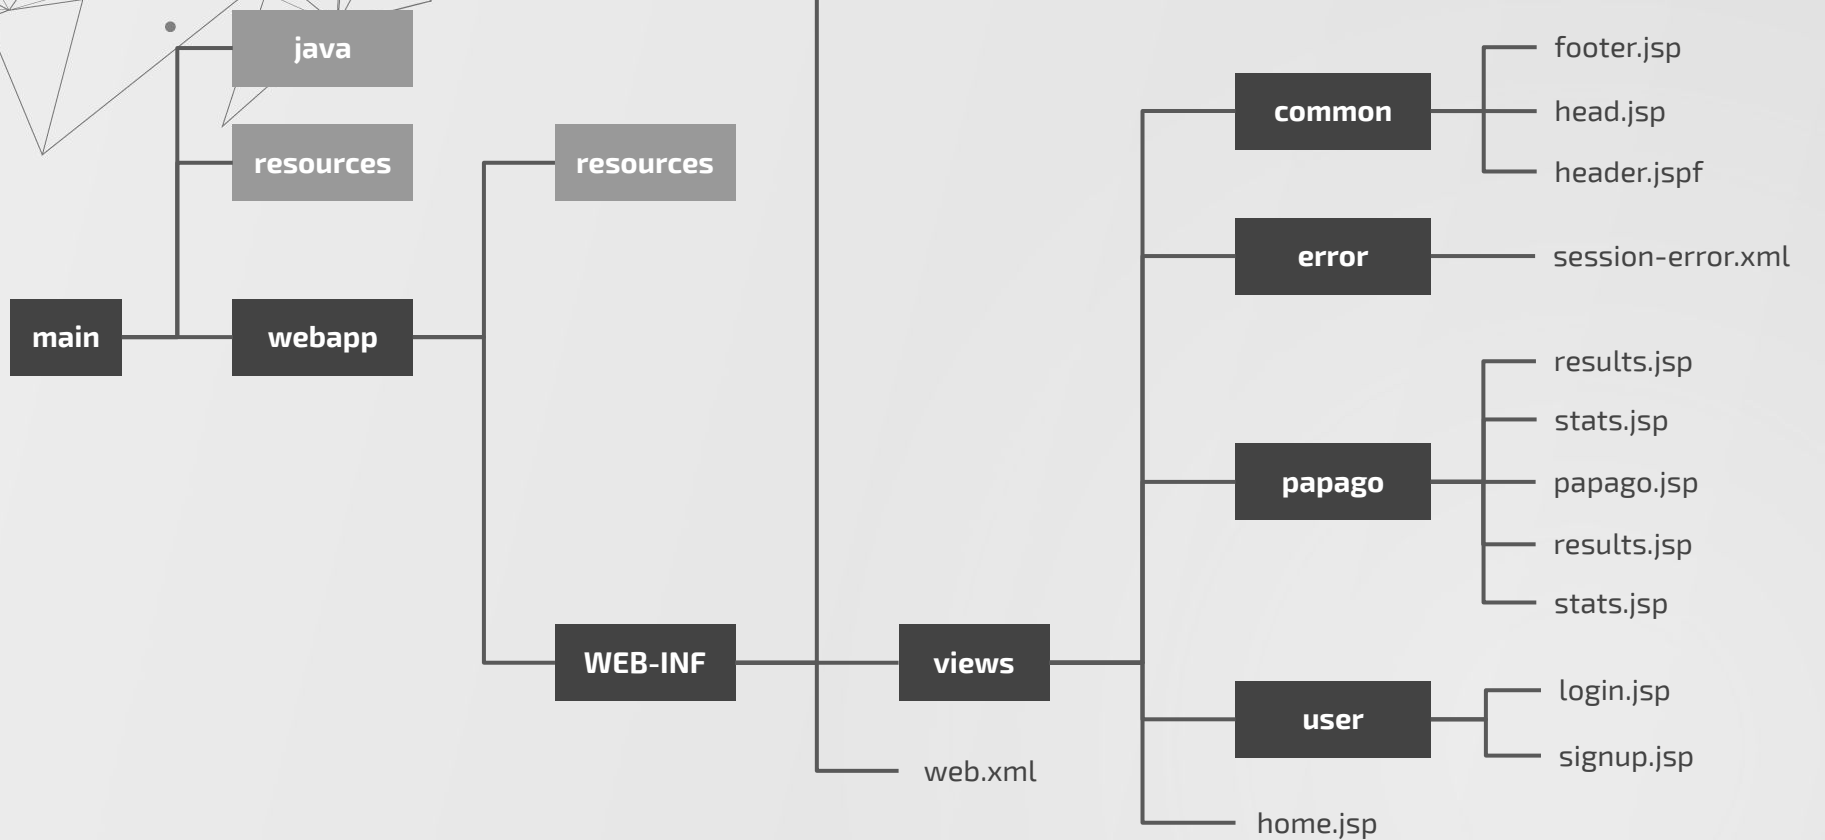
java

resources

main

webapp

resources

WEB-INF

views

web.xml

common

footer.jsp

head.jsp

header.jspf

error

session-error.xml

papago

results.jsp

stats.jsp

papago.jsp

results.jsp

stats.jsp

user

login.jsp

signup.jsp

home.jsp